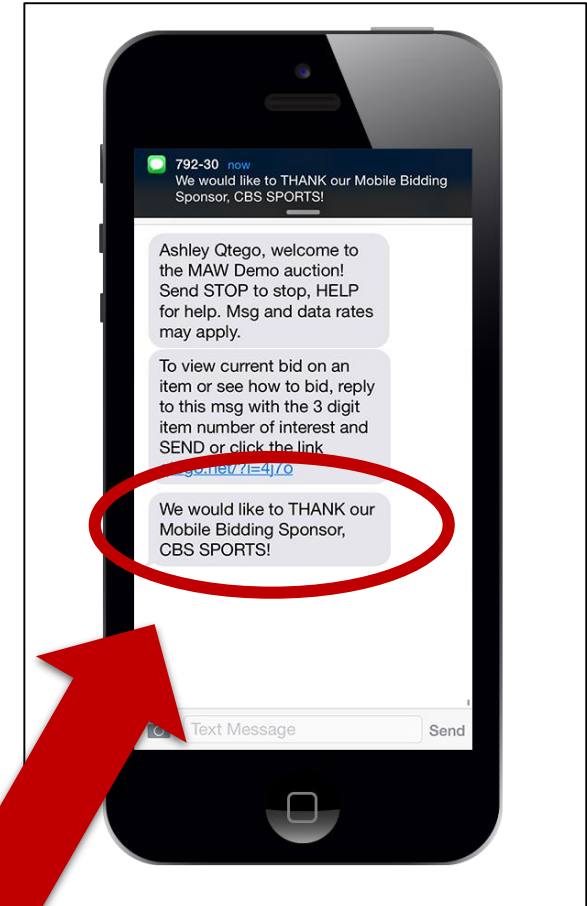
792-30 now
We would like to THANK our Mobile Bidding Sponsor, CBS SPORTS!

Ashley Qtego, welcome to the MAW Demo auction! Send STOP to stop, HELP for help. Msg and data rates may apply.

To view current bid on an item or see how to bid, reply to this msg with the 3 digit item number of interest and SEND or click the link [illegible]go.net/?i=4j7o

We would like to THANK our Mobile Bidding Sponsor, CBS SPORTS!

Text Message
Send